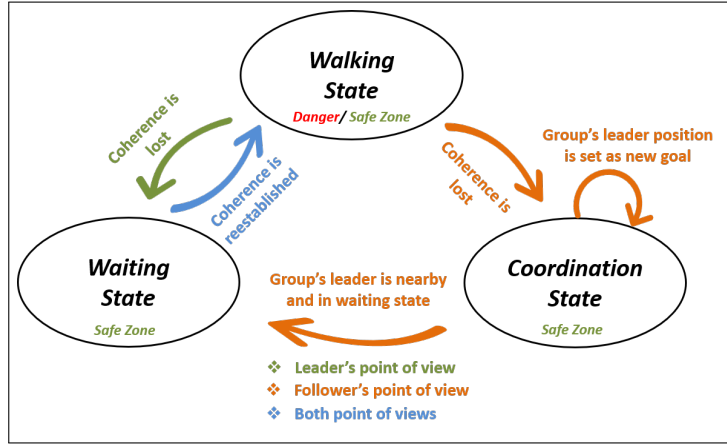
Walking State
Danger/ Safe Zone

Coherence is lost

Coherence is reestablished

Coherence is lost

Group's leader position is set as new goal

Waiting State
Safe Zone

Group's leader is nearby and in waiting state

Coordination State
Safe Zone

❖ Leader's point of view
❖ Follower's point of view
❖ Both point of views